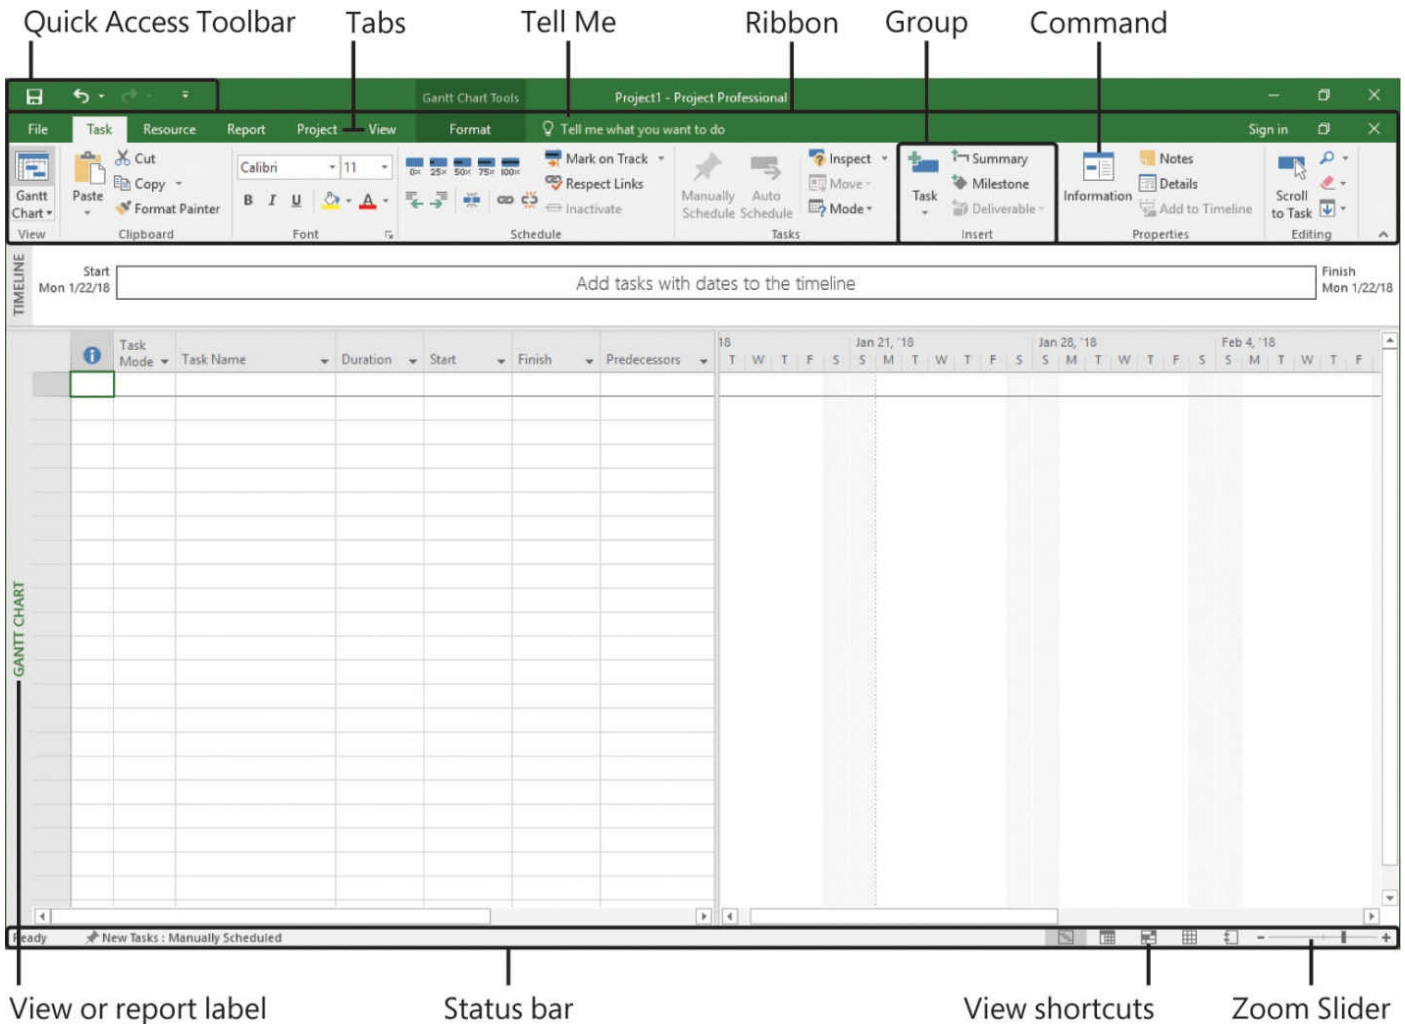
Quick Access Toolbar Tabs Tell Me Ribbon Group Command

Gantt Chart Tools Project1 - Project Professional

File Task Resource Report Project View Format Tell me what you want to do Sign in

Gantt Chart View

Paste Cut Copy Format Painter Clipboard

Calibri 11 B I U A Font

0% 25% 50% 75% 100% Mark on Track Respect Links Inactivate Schedule

Manually Schedule Auto Schedule Inspect Move Mode Tasks

Task Summary Milestone Deliverable Insert

Information Notes Details Add to Timeline Properties

Scroll to Task Editing

TIMELINE

Start Mon 1/22/18

Add tasks with dates to the timeline

Finish Mon 1/22/18

| | Task Mode | Task Name | Duration | Start | Finish | Predecessors |
|---|---|---|---|---|---|---|

18 Jan 21, '18 Jan 28, '18 Feb 4, '18
T W T F S S M T W T F S S M T W T F S S M T W T F

GANTT CHART

Ready New Tasks : Manually Scheduled

View or report label Status bar View shortcuts Zoom Slider